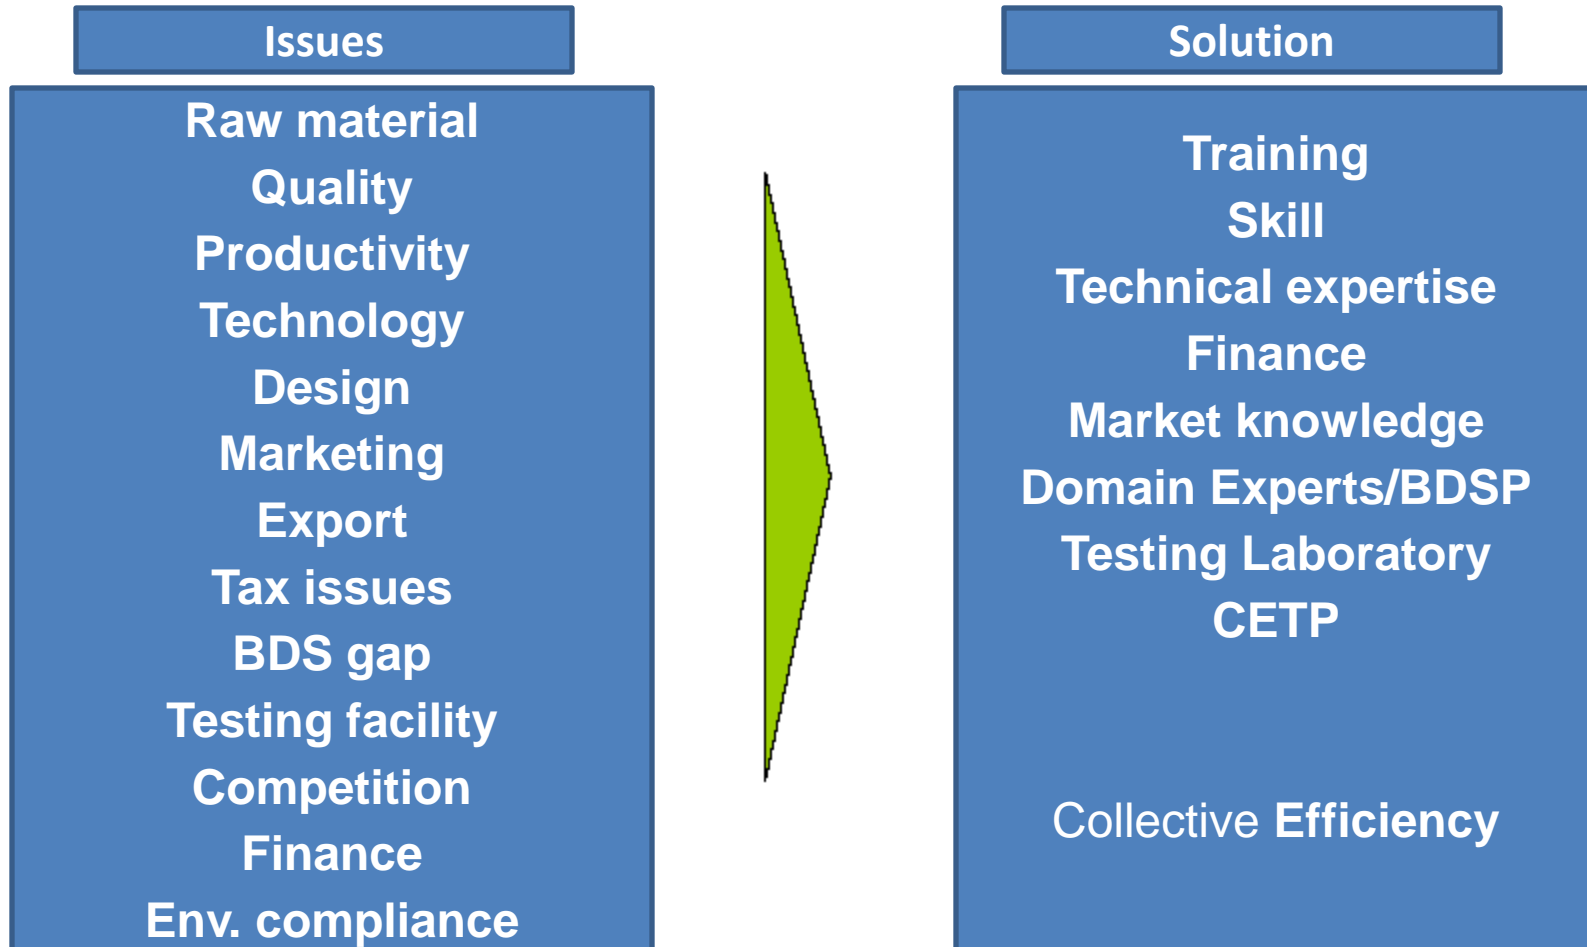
Issues

Raw material
Quality
Productivity
Technology
Design
Marketing
Export
Tax issues
BDS gap
Testing facility
Competition
Finance
Env. compliance

Solution

Training
Skill
Technical expertise
Finance
Market knowledge
Domain Experts/BDSP
Testing Laboratory
CETP

Collective Efficiency